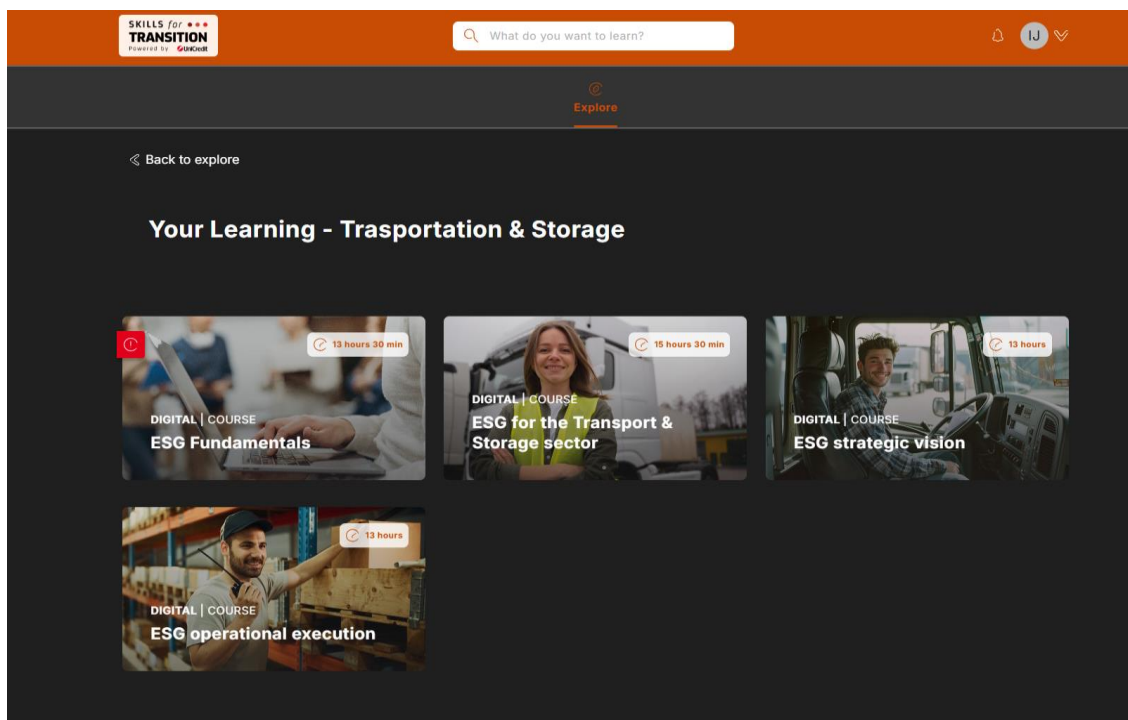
SKILLS for TRANSITION
Powered by UniCredit

What do you want to learn?

IJ

Explore

Back to explore

Your Learning - Trasportation & Storage

13 hours 30 min
DIGITAL | COURSE
ESG Fundamentals

15 hours 30 min
DIGITAL | COURSE
ESG for the Transport & Storage sector

13 hours
DIGITAL | COURSE
ESG strategic vision

13 hours
DIGITAL | COURSE
ESG operational execution